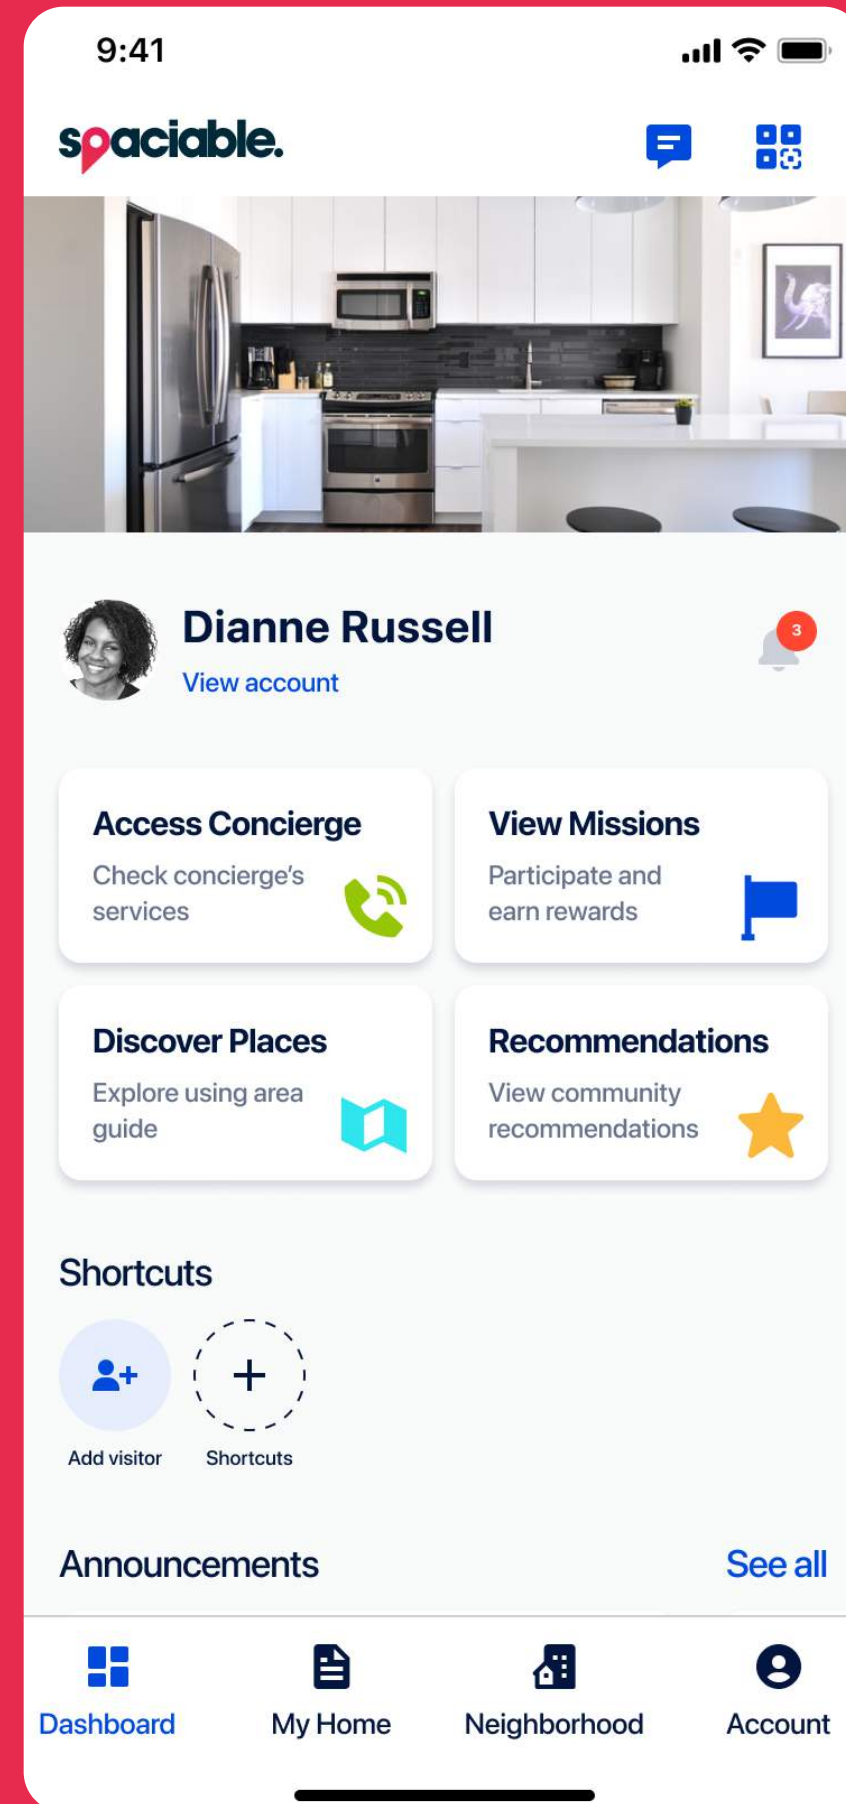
9:41

spaciable.

Dianne Russell
View account

3

Access Concierge
Check concierge's services

View Missions
Participate and earn rewards

Discover Places
Explore using area guide

Recommendations
View community recommendations

Shortcuts

Add visitor

Shortcuts

Announcements
See all

Dashboard
My Home
Neighborhood
Account